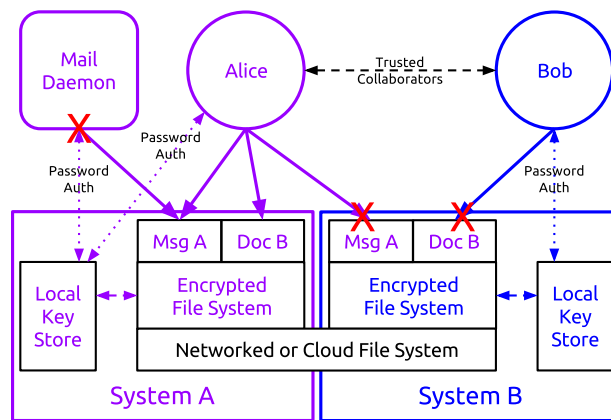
Mail Daemon

Alice

Trusted Collaborators

Bob

Password Auth

Password Auth

Password Auth

Msg A

Doc B

Msg A

Doc B

Local Key Store

Encrypted File System

Encrypted File System

Local Key Store

Networked or Cloud File System

System A

System B